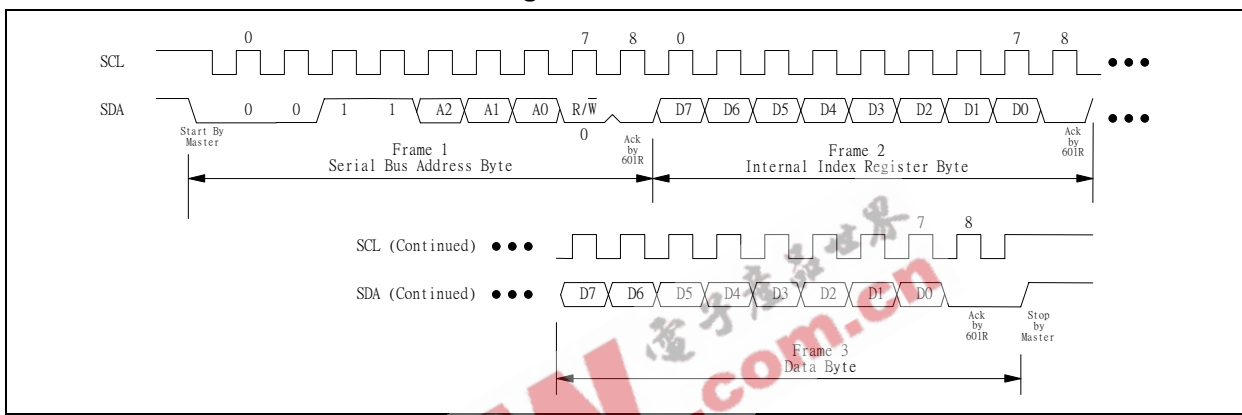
SCL
0
7
8
0
7
8
SDA
0
0
1
1
A2
A1
A0
$R/\overline{W}$
0
D7
D6
D5
D4
D3
D2
D1
D0
Start By Master
Ack by 601R
Ack by 601R
Frame 1
Serial Bus Address Byte
Frame 2
Internal Index Register Byte

SCL (Continued)
7
8
SDA (Continued)
D7
D6
D5
D4
D3
D2
D1
D0
Ack by 601R
Stop by Master
Frame 3
Data Byte

电子发烧友
.com.cn